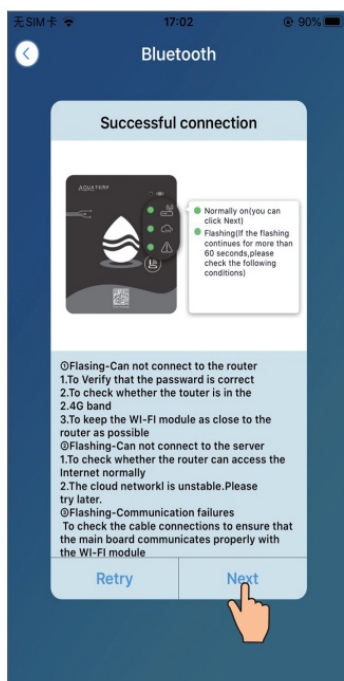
无SIM卡 17:02 90%

Bluetooth

Successful connection

AQUATEMP

Normally on(you can click Next)
Flashing(If the flashing continues for more than 60 seconds,please check the following conditions)

①Flasing-Can not connect to the router
1.To Verify that the passward is correct
2.To check whether the touter is in the 2.4G band
3.To keep the WI-FI module as close to the router as possible
②Flashing-Can not connect to the server
1.To check whether the router can access the Internet normally
2.The cloud networkl is unstable.Please try later.
③Flashing-Communication failures
To check the cable connections to ensure that the main board communicates properly with the WI-FI module

Retry

Next